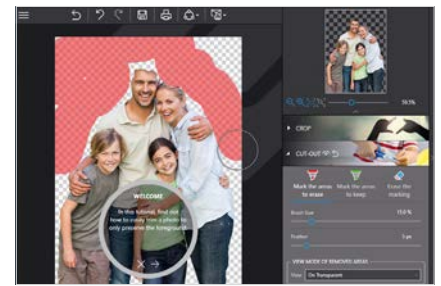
WELCOME

In this tutorial, find out how to easily trim a photo to only preserve the foreground.

59.5%

CROP

CUT-OUT

Mark the areas to erase

Mark the areas to keep

Erase the marking

Brush Size

15.6 %

Feather

1 px

VIEW MODE OF REMOVED AREAS

View

On Transparent